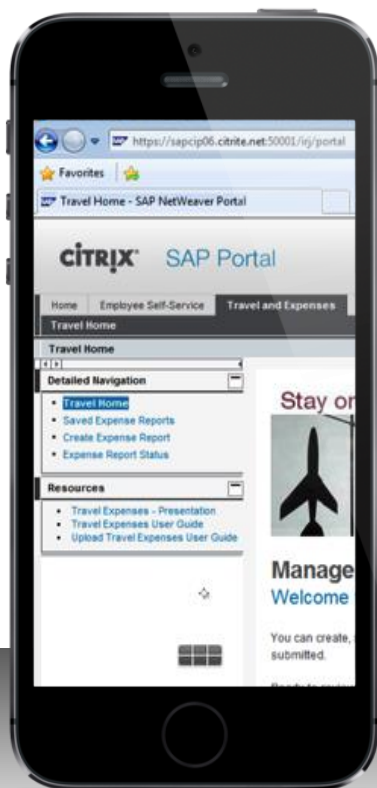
https://sapcip06.citrite.net:50001/irj/portal

Favorites

Travel Home - SAP NetWeaver Portal

CITRIX SAP Portal

Home | Employee Self-Service | Travel and Expenses

Travel Home

Travel Home

Detailed Navigation

- Travel Home
- Saved Expense Reports
- Create Expense Report
- Expense Report Status

Resources

- Travel Expenses - Presentation
- Travel Expenses User Guide
- Upload Travel Expenses User Guide

Stay or

Manage

Welcome

You can create, submitted.

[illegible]